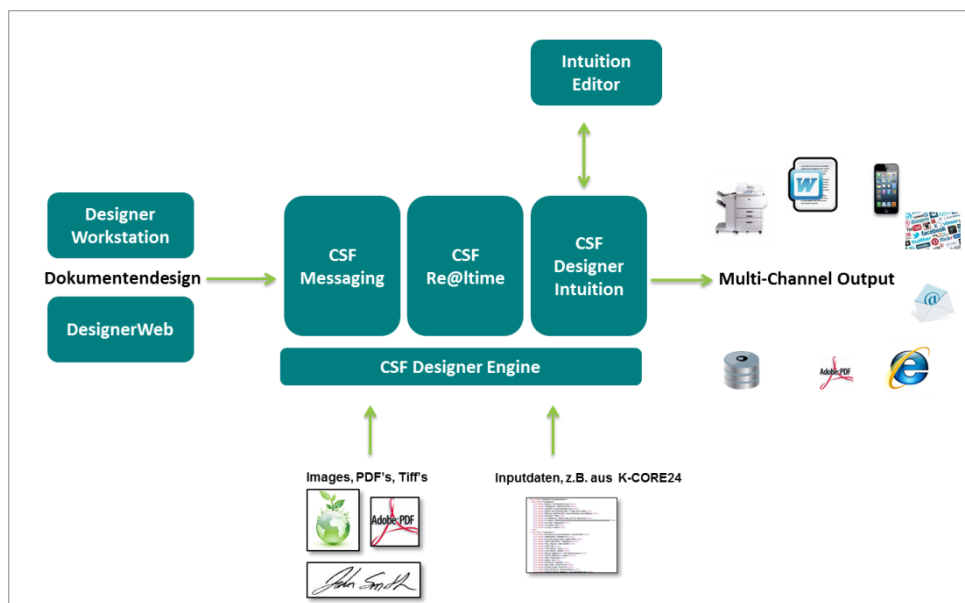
Intuition Editor

Designer Workstation

Dokumentendesign

DesignerWeb

CSF Messaging

CSF Re@ltime

CSF Designer Intuition

CSF Designer Engine

Multi-Channel Output

Adobe PDF

Images, PDF's, Tiff's

Adobe PDF

John Smith

Inputdaten, z.B. aus K-CORE24